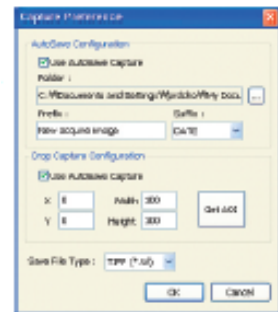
Capture Preference

AutoSave Configuration

Use AutoSave Capture

Folder :

C:\Documents and Settings\Wyndsko\My Docu

...

Prefix :

New acquire image

Suffix :

DATE

Crop Capture Configuration

Use AutoSave Capture

X 0

Width 300

Y 0

Height 300

Get ROI

Save File Type : TIFF (*.tif)

OK

Cancel